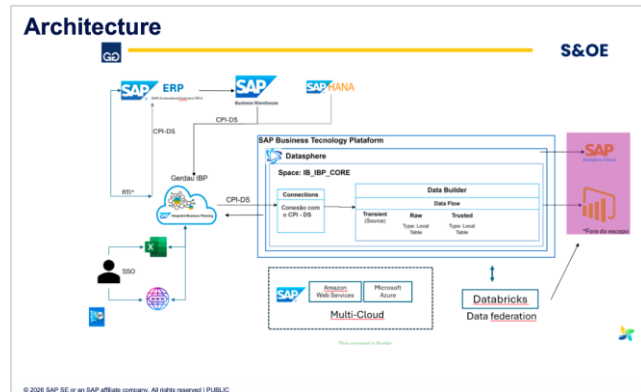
Architecture

GD

S&OE

SAP ERP
SAP Architecture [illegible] ERP

SAP
Business Warehouse

SAP HANA

CPI-DS

CPI-DS

SAP Business Tecnology Plataform

Datasphere

Space: IB_IBP_CORE

Gerdau IBP

RTI*

CPI-DS

SAP Integrated Business Planning

Connections

Conesão com o CPI - DS

Data Builder

Data Flow

Transient (Source)

Raw

Type: Local Table

Trusted

Type: Local Table

SAP
Analytics Cloud

*Fora do escopo

SSO

SAP

Amazon Web Services

Microsoft Azure

Multi-Cloud

Databricks

Data federation

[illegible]

© 2026 SAP SE or an SAP affiliate company. All rights reserved | PUBLIC